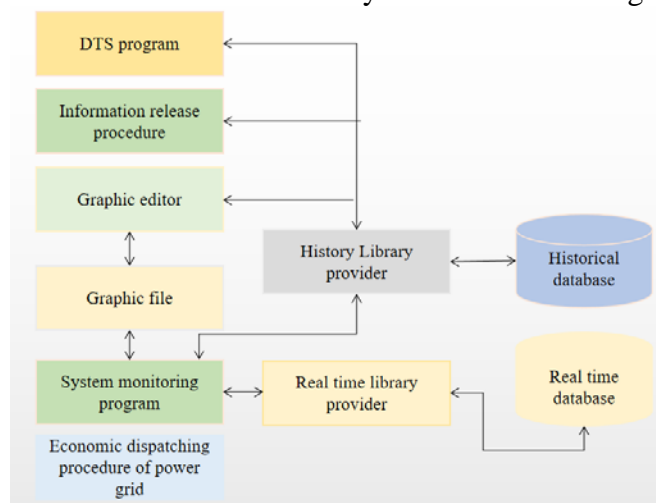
DTS program

Information release procedure

Graphic editor

Graphic file

System monitoring program

Economic dispatching procedure of power grid

History Library provider

Historical database

Real time library provider

Real time database